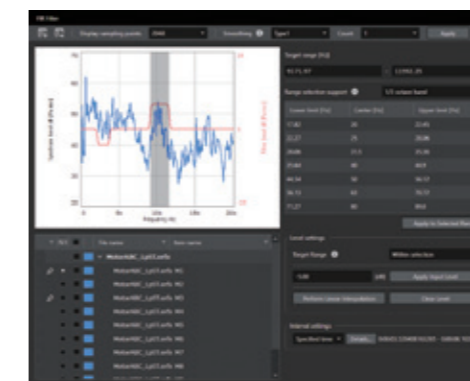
FIR Filter

Display sampling points 2048 Smoothing Type1 Count 3 Apply

Target range [Hz]
93.75, 87 ~ 13392, 28

Range selection support 1/3 octave band

| Lower limit [Hz] | Center [Hz] | Upper limit [Hz] |
|---|---|---|
| 17.82 | 20 | 22.45 |
| 22.27 | 25 | 28.06 |
| 28.06 | 31.5 | 35.36 |
| 35.64 | 40 | 44.9 |
| 44.54 | 50 | 56.12 |
| 56.13 | 63 | 70.72 |
| 71.27 | 80 | 89.8 |

Apply to Selected Files

Level settings
Target Range Within selection
0.00 [dB] Apply Input Level
Perform Linear Interpolation Clear Level

Interval settings
Specified time Details 0:00:00.123456 ~ 0:00:00.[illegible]

Frequency Hz

No. File name New name
MotorABC_1p0T.wfs
MotorABC_1p0T.wfs M1
MotorABC_1p0T.wfs M2
MotorABC_1p0T.wfs M3
MotorABC_1p0T.wfs M4
MotorABC_1p0T.wfs M5
MotorABC_1p0T.wfs M6
MotorABC_1p0T.wfs M7
MotorABC_1p0T.wfs M8